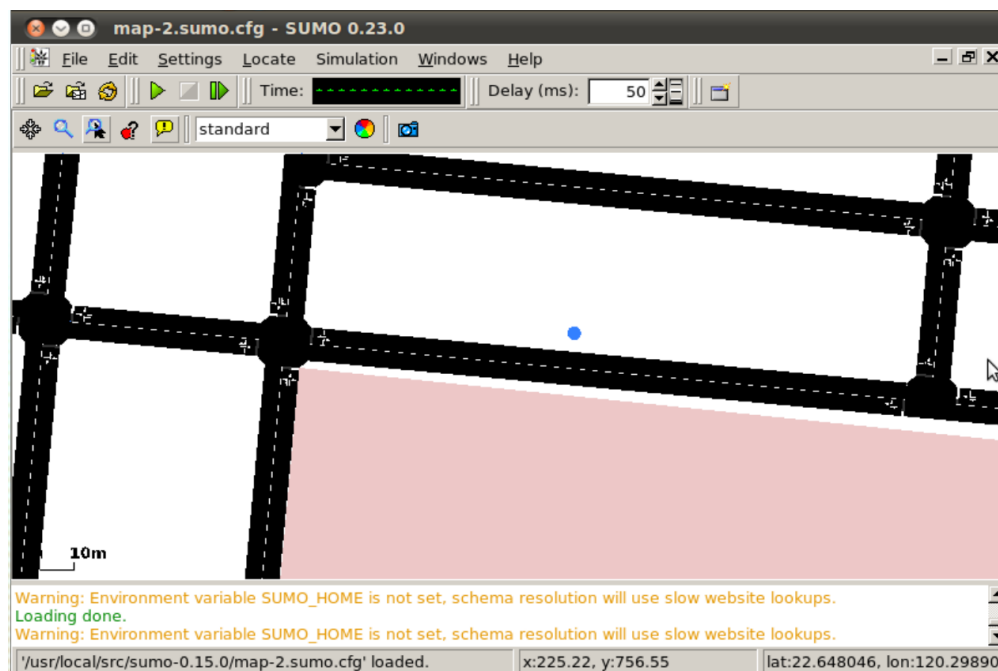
map-2.sumo.cfg - SUMO 0.23.0

File Edit Settings Locate Simulation Windows Help

Time: Delay (ms): 50

standard

10m

Warning: Environment variable SUMO_HOME is not set, schema resolution will use slow website lookups.
Loading done.
Warning: Environment variable SUMO_HOME is not set, schema resolution will use slow website lookups.

'/usr/local/src/sumo-0.15.0/map-2.sumo.cfg' loaded. x:225.22, y:756.55 lat:22.648046, lon:120.29890